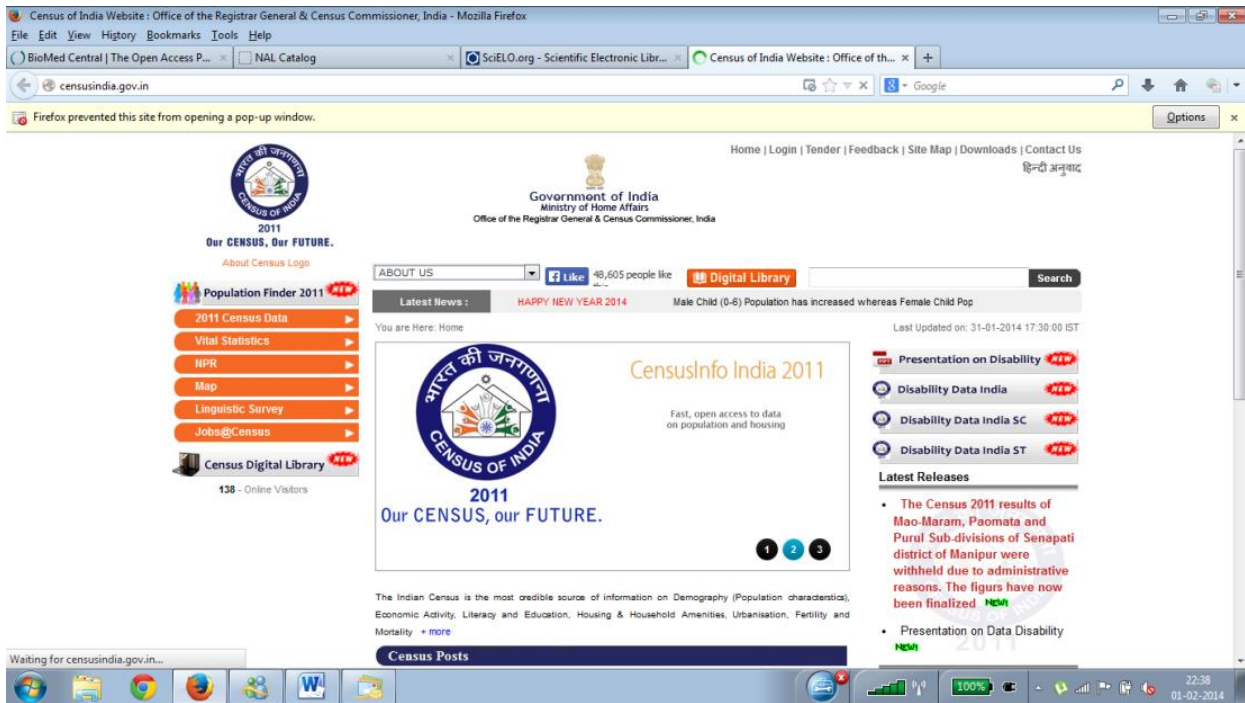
Census of India Website : Office of the Registrar General & Census Commissioner, India - Mozilla Firefox

File Edit View History Bookmarks Tools Help

BioMed Central | The Open Access P... × | NAL Catalog × | SciELO.org - Scientific Electronic Libr... × | Census of India Website : Office of th... × | +

censusindia.gov.in

Google

Firefox prevented this site from opening a pop-up window.

Options

भारत की जनगणना
CENSUS OF INDIA
2011
Our CENSUS, Our FUTURE.

About Census Logo

Government of India
Ministry of Home Affairs
Office of the Registrar General & Census Commissioner, India

Home | Login | Tender | Feedback | Site Map | Downloads | Contact Us
हिन्दी अनुवाद

ABOUT US

Like 48,605 people like

Digital Library

Search

Population Finder 2011 NEW

Latest News : HAPPY NEW YEAR 2014 Male Child (0-6) Population has increased whereas Female Child Pop

2011 Census Data
Vital Statistics
NPR
Map
Linguistic Survey
Jobs@Census

Census Digital Library NEW

138 - Online Visitors

You are Here: Home

Last Updated on: 31-01-2014 17:30:00 IST

भारत की जनगणना
CENSUS OF INDIA
2011
Our CENSUS, our FUTURE.

CensusInfo India 2011

Fast, open access to data on population and housing

1 2 3

Presentation on Disability NEW
Disability Data India NEW
Disability Data India SC NEW
Disability Data India ST NEW

Latest Releases

• The Census 2011 results of Mao-Maram, Paomata and Purul Sub-divisions of Senapati district of Manipur were withheld due to administrative reasons. The figurs have now been finalized NEW!

• Presentation on Data Disability NEW!

The Indian Census is the most credible source of information on Demography (Population characterstics), Economic Activity, Literacy and Education, Housing & Household Amenities, Urbanisation, Fertility and Mortality + more

Census Posts

Waiting for censusindia.gov.in...

100%

22:38
01-02-2014